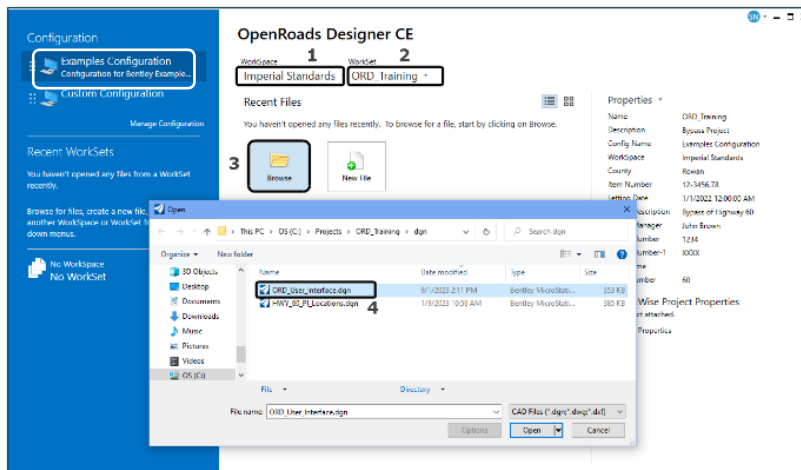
Configuration

Examples Configuration
Configuration for Bentley Example...

Custom Configuration

Manage Configuration

Recent WorkSets

You haven't opened any files from a WorkSet recently.

Browse for files, create a new file, another WorkSpace or WorkSet m down menus.

No WorkSpace
No WorkSet

OpenRoads Designer CE

1 2

WorkSpace
Imperial Standards

WorkSet
ORD_Training

Recent Files

You haven't opened any files recently. To browse for a file, start by clicking on Browse.

3

Browse

New File

Properties

| | |
|---|---|
| Name | ORD_Training |
| Description | Bypass Project |
| Config Name | Examples Configuration |
| WorkSpace | Imperial Standards |
| County | Rowan |
| Item Number | 12-3456.78 |
| Letting Date | 1/1/2022 12:00:00 AM |
| escription | Bypass of Highway 60 |
| anager | John Brown |
| umber | 1234 |
| umber-1 | XXXX |
| me | |
| umber | 60 |

Wise Project Properties

t attached.

Properties

Open

This PC > OS (C:) > Projects > ORD_Training > dgn

Search dgn

Organize New folder

3D Objects
Desktop
Documents
Downloads
Music
Pictures
Videos
OS (C:)

| Name | Date modified | Type | Size |
|---|---|---|---|
| ORD_User_Interface.dgn | 9/1/2023 2:11 PM | Bentley MicroStati... | 353 KB |
| HWY_60_PI_Locations.dgn | 1/9/2023 10:58 AM | Bentley MicroStati... | 255 KB |

4

File

Directory

File name: ORD_User_Interface.dgn

CAD Files (*.dgn;*.dwg;*.dxf)

Options

Open

Cancel